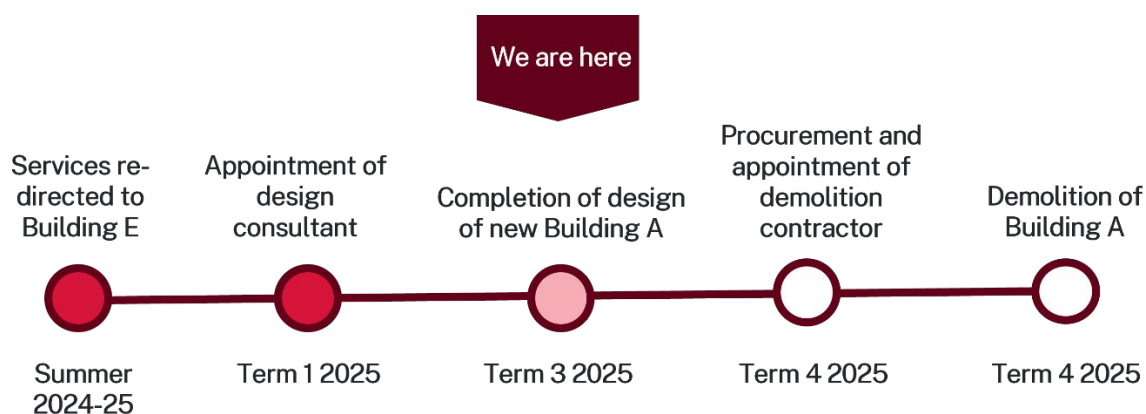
We are here

Services re-directed to Building E

Summer 2024-25

Appointment of design consultant

Term 1 2025

Completion of design of new Building A

Term 3 2025

Procurement and appointment of demolition contractor

Term 4 2025

Demolition of Building A

Term 4 2025